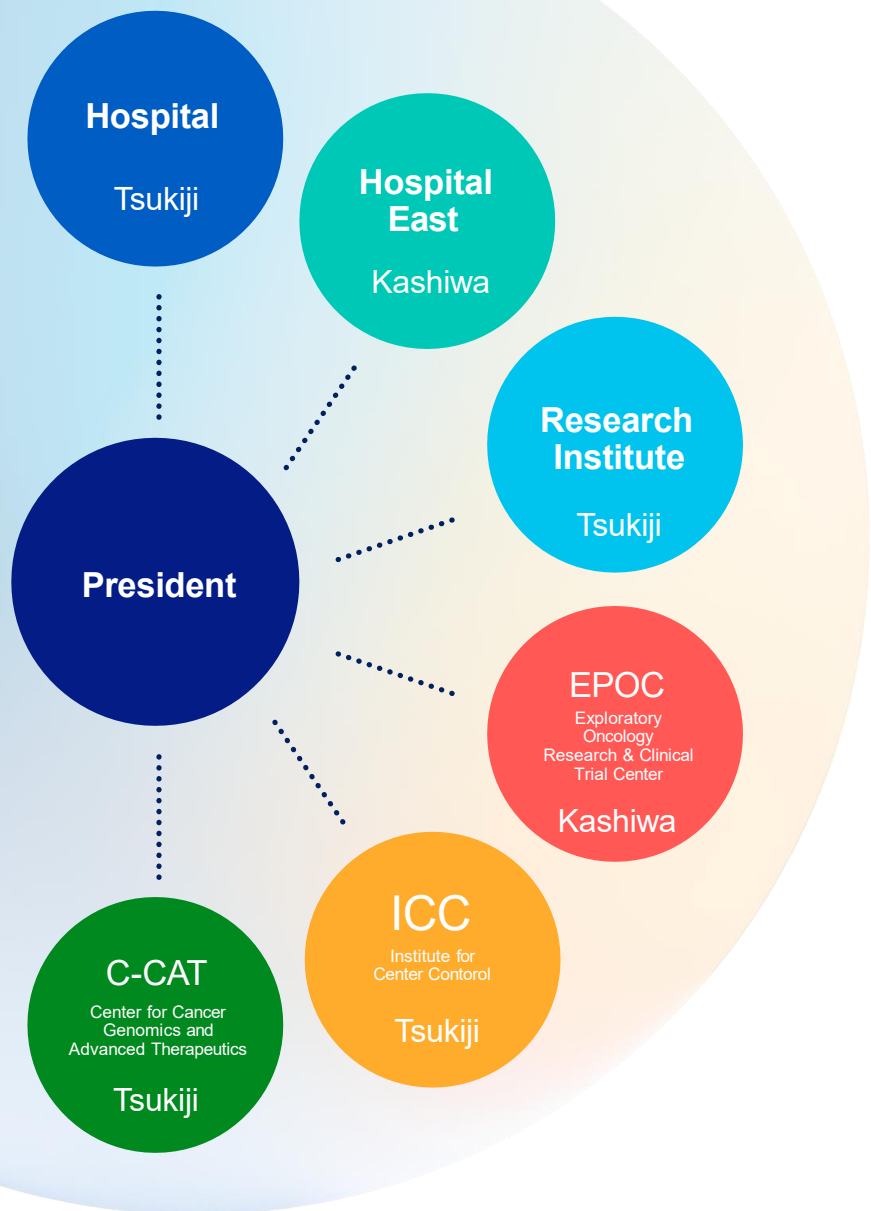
Hospital
Tsukiji

Hospital East
Kashiwa

Research Institute
Tsukiji

President

EPOC
Exploratory Oncology Research & Clinical Trial Center
Kashiwa

ICC
Institute for Center Contorol
Tsukiji

C-CAT
Center for Cancer Genomics and Advanced Therapeutics
Tsukiji